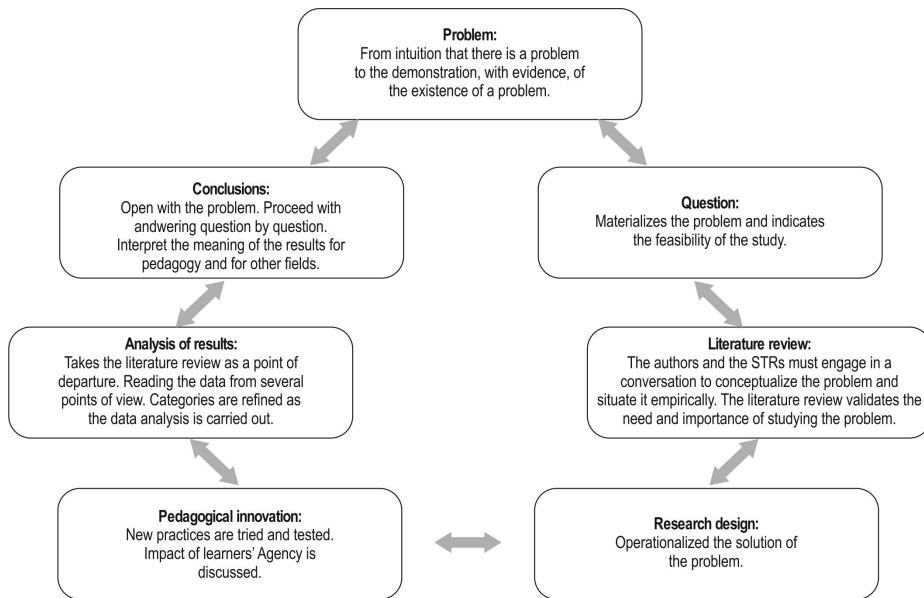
Problem:
From intuition that there is a problem to the demonstration, with evidence, of the existence of a problem.

Question:
Materializes the problem and indicates the feasibility of the study.

Literature review:
The authors and the STRs must engage in a conversation to conceptualize the problem and situate it empirically. The literature review validates the need and importance of studying the problem.

Research design:
Operationalized the solution of the problem.

Pedagogical innovation:
New practices are tried and tested. Impact of learners' Agency is discussed.

Analysis of results:
Takes the literature review as a point of departure. Reading the data from several points of view. Categories are refined as the data analysis is carried out.

Conclusions:
Open with the problem. Proceed with andwering question by question. Interpret the meaning of the results for pedagogy and for other fields.